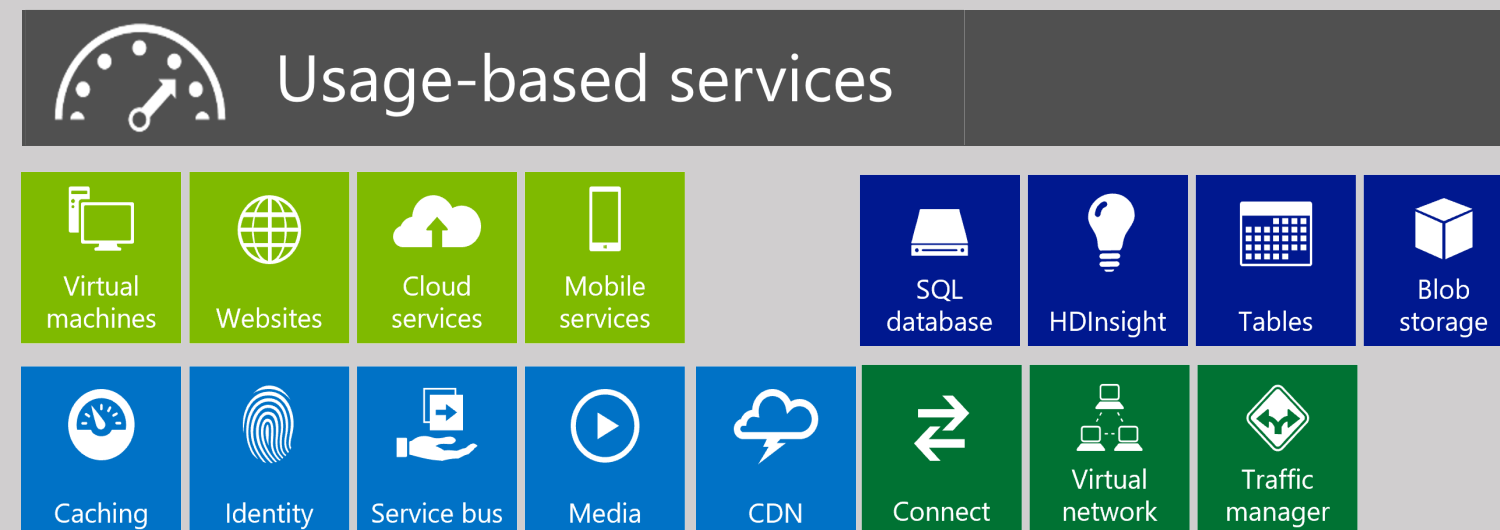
Usage-based services

Virtual machines

Websites

Cloud services

Mobile services

SQL database

HDInsight

Tables

Blob storage

Caching

Identity

Service bus

Media

CDN

Connect

Virtual network

Traffic manager